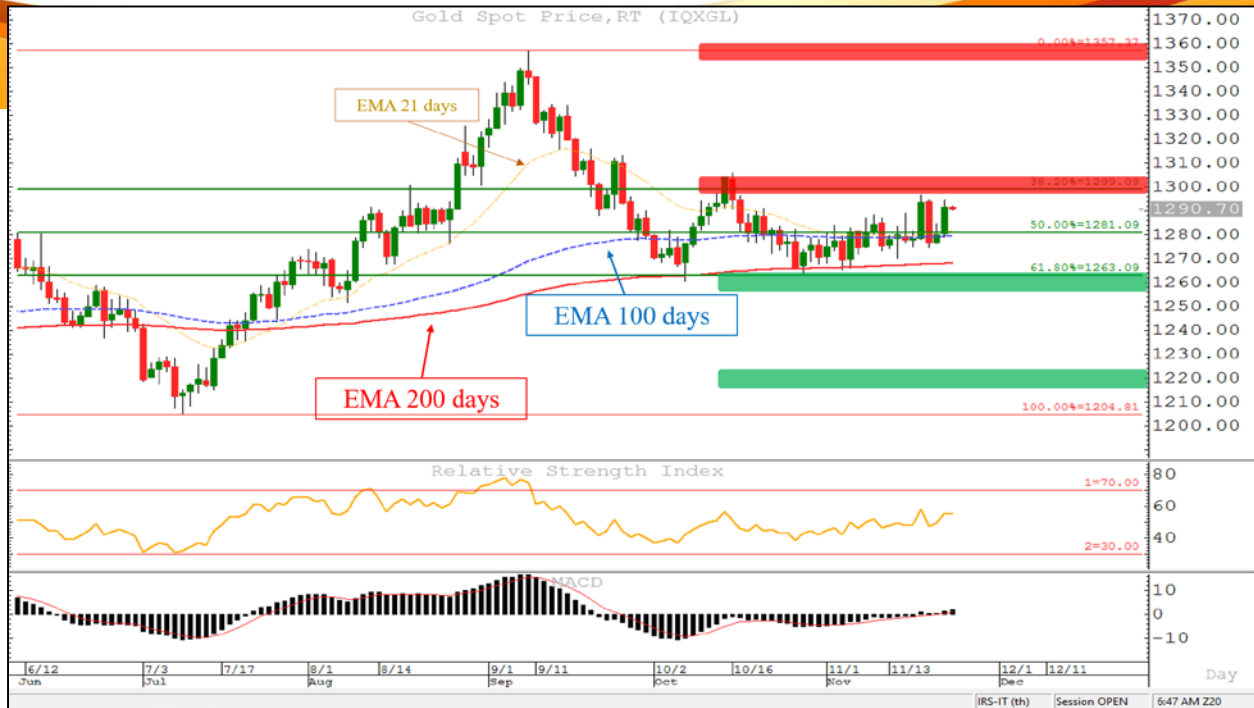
Gold Spot Price,RT (IQXGL)

1370.00
1360.00
1350.00
1340.00
1330.00
1320.00
1310.00
1300.00
1290.70
1280.00
1270.00
1260.00
1250.00
1240.00
1230.00
1220.00
1210.00
1200.00

0.00%=1357.37
38.20%=1299.09
50.00%=1281.09
61.80%=1263.09
100.00%=1204.81

EMA 21 days
EMA 100 days
EMA 200 days

Relative Strength Index
1=70.00
2=30.00
80
60
40

MACD
10
0
-10

6/12 Jun
7/3 Jul
7/17
8/1 Aug
8/14
9/1 Sep
9/11
10/2 Oct
10/16
11/1 Nov
11/13
12/1 Dec
12/11
Day

IRS-IT (th)
Session OPEN
6:47 AM Z20